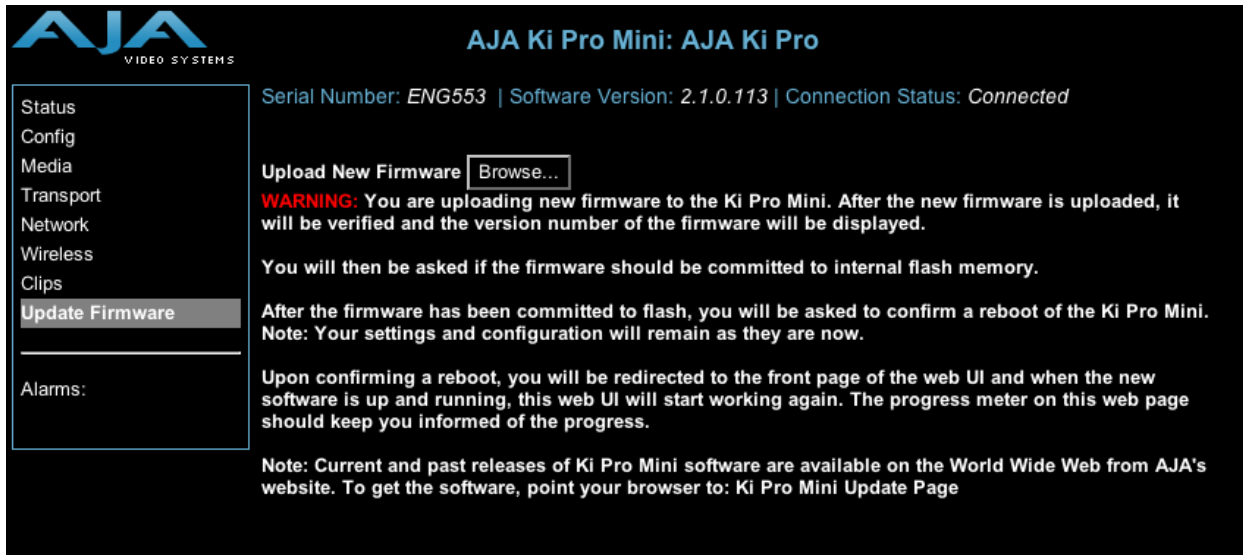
AJA VIDEO SYSTEMS

AJA Ki Pro Mini: AJA Ki Pro

Status
Config
Media
Transport
Network
Wireless
Clips
Update Firmware

Alarms:

Serial Number: ENG553 | Software Version: 2.1.0.113 | Connection Status: Connected

Upload New Firmware Browse...

WARNING: You are uploading new firmware to the Ki Pro Mini. After the new firmware is uploaded, it will be verified and the version number of the firmware will be displayed.

You will then be asked if the firmware should be committed to internal flash memory.

After the firmware has been committed to flash, you will be asked to confirm a reboot of the Ki Pro Mini. Note: Your settings and configuration will remain as they are now.

Upon confirming a reboot, you will be redirected to the front page of the web UI and when the new software is up and running, this web UI will start working again. The progress meter on this web page should keep you informed of the progress.

Note: Current and past releases of Ki Pro Mini software are available on the World Wide Web from AJA's website. To get the software, point your browser to: Ki Pro Mini Update Page